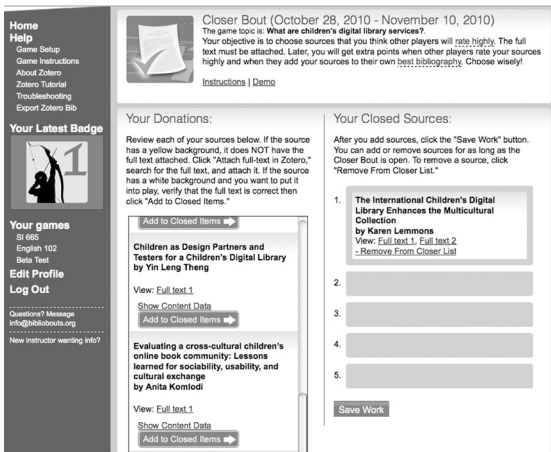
Home
Help
Game Setup
Game Instructions
About Zotero
Zotero Tutorial
Troubleshooting
Export Zotero Bib

Your Latest Badge

1

Your games
SI 665
English 102
Beta Test
Edit Profile
Log Out

Questions? Message info@bibliobouts.org

New instructor wanting info?

Closer Bout (October 28, 2010 - November 10, 2010)
The game topic is: What are children's digital library services?.
Your objective is to choose sources that you think other players will rate highly. The full text must be attached. Later, you will get extra points when other players rate your sources highly and when they add your sources to their own best bibliography. Choose wisely!

Instructions | Demo

Your Donations:

Review each of your sources below. If the source has a yellow background, it does NOT have the full text attached. Click "Attach full-text in Zotero," search for the full text, and attach it. If the source has a white background and you want to put it into play, verify that the full text is correct then click "Add to Closed Items."

Add to Closed Items

Children as Design Partners and Testers for a Children's Digital Library
by Yin Leng Theng

View: Full text 1

Show Content Data
Add to Closed Items

Evaluating a cross-cultural children's online book community: Lessons learned for sociability, usability, and cultural exchange
by Anita Komlodi

View: Full text 1

Show Content Data
Add to Closed Items

Your Closed Sources:

After you add sources, click the "Save Work" button. You can add or remove sources for as long as the Closer Bout is open. To remove a source, click "Remove From Closer List."

1. The International Children's Digital Library Enhances the Multicultural Collection
by Karen Lemmons
View: Full text 1, Full text 2
- Remove From Closer List

2.

3.

4.

5.

Save Work